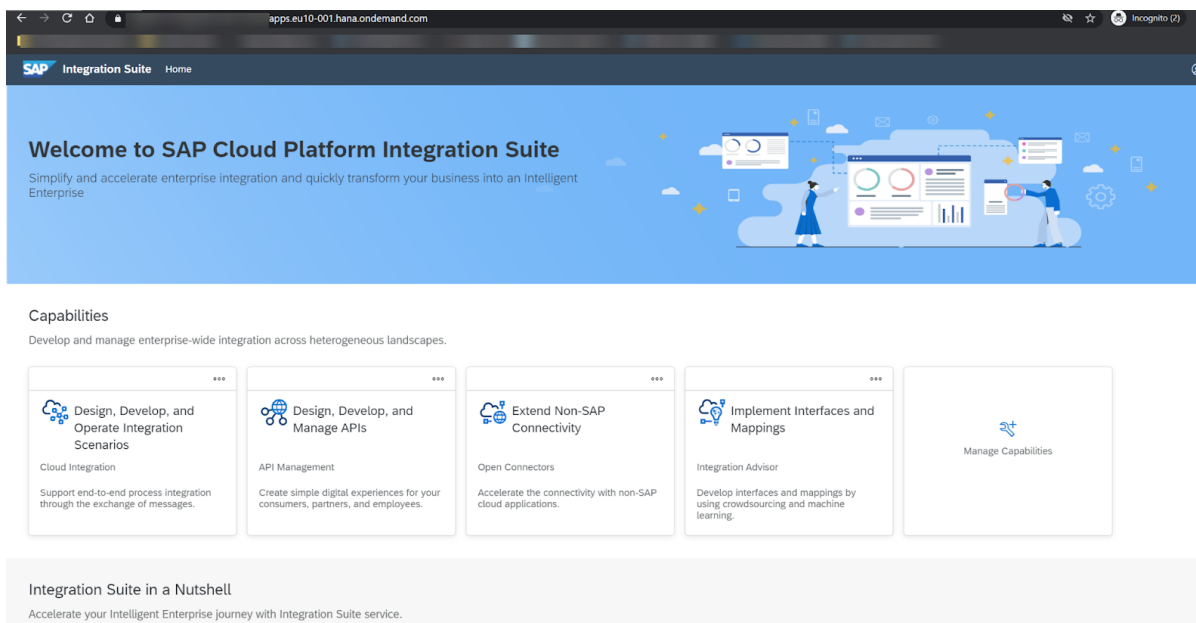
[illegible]apps.eu10-001.hana.ondemand.com

Incognito (2)

SAP Integration Suite Home

Welcome to SAP Cloud Platform Integration Suite

Simplify and accelerate enterprise integration and quickly transform your business into an Intelligent Enterprise

Capabilities

Develop and manage enterprise-wide integration across heterogeneous landscapes.

Design, Develop, and Operate Integration Scenarios

Cloud Integration

Support end-to-end process integration through the exchange of messages.

Design, Develop, and Manage APIs

API Management

Create simple digital experiences for your consumers, partners, and employees.

Extend Non-SAP Connectivity

Open Connectors

Accelerate the connectivity with non-SAP cloud applications.

Implement Interfaces and Mappings

Integration Advisor

Develop interfaces and mappings by using crowdsourcing and machine learning.

Manage Capabilities

Integration Suite in a Nutshell

Accelerate your Intelligent Enterprise journey with Integration Suite service.